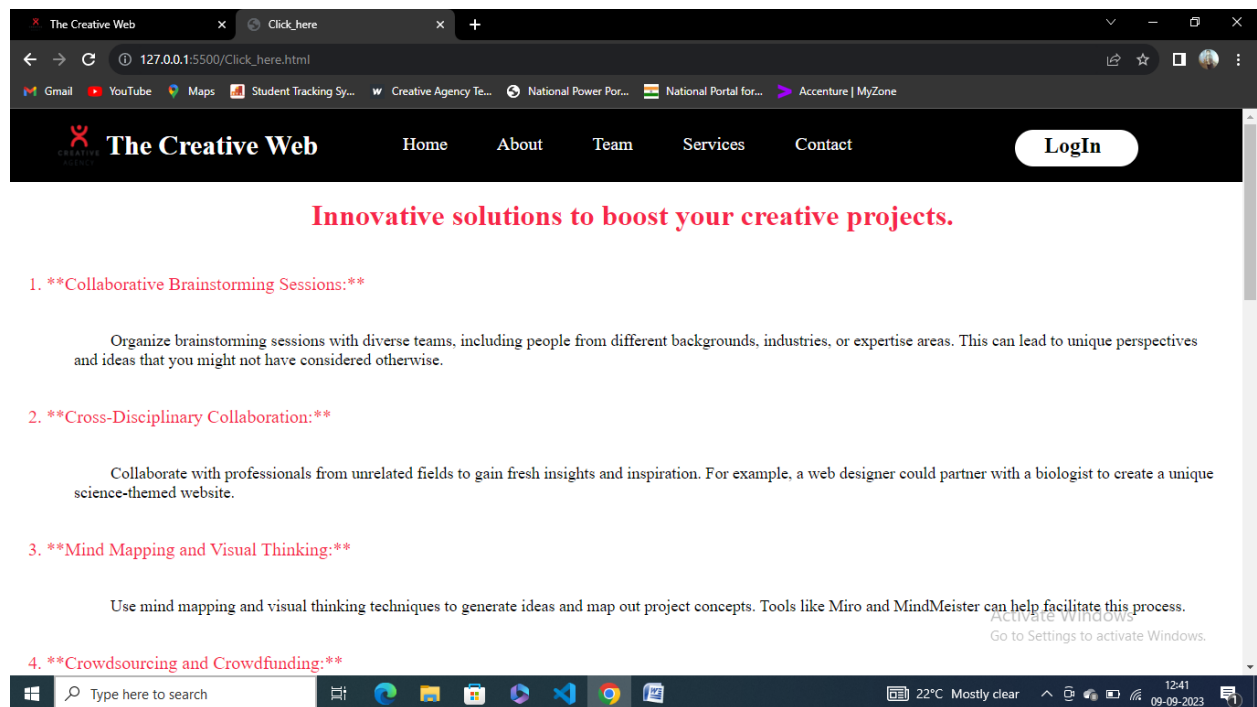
The Creative Web
Click_here
127.0.0.1:5500/Click_here.html
Gmail YouTube Maps Student Tracking Sy... Creative Agency Te... National Power Por... National Portal for... Accenture | MyZone

CREATIVE AGENCY The Creative Web
Home About Team Services Contact
LogIn

Innovative solutions to boost your creative projects.

1. **Collaborative Brainstorming Sessions:**

Organize brainstorming sessions with diverse teams, including people from different backgrounds, industries, or expertise areas. This can lead to unique perspectives and ideas that you might not have considered otherwise.

2. **Cross-Disciplinary Collaboration:**

Collaborate with professionals from unrelated fields to gain fresh insights and inspiration. For example, a web designer could partner with a biologist to create a unique science-themed website.

3. **Mind Mapping and Visual Thinking:**

Use mind mapping and visual thinking techniques to generate ideas and map out project concepts. Tools like Miro and MindMeister can help facilitate this process.

Activate Windows
Go to Settings to activate Windows.

4. **Crowdsourcing and Crowdfunding:**

Type here to search
22°C Mostly clear
12:41
09-09-2023